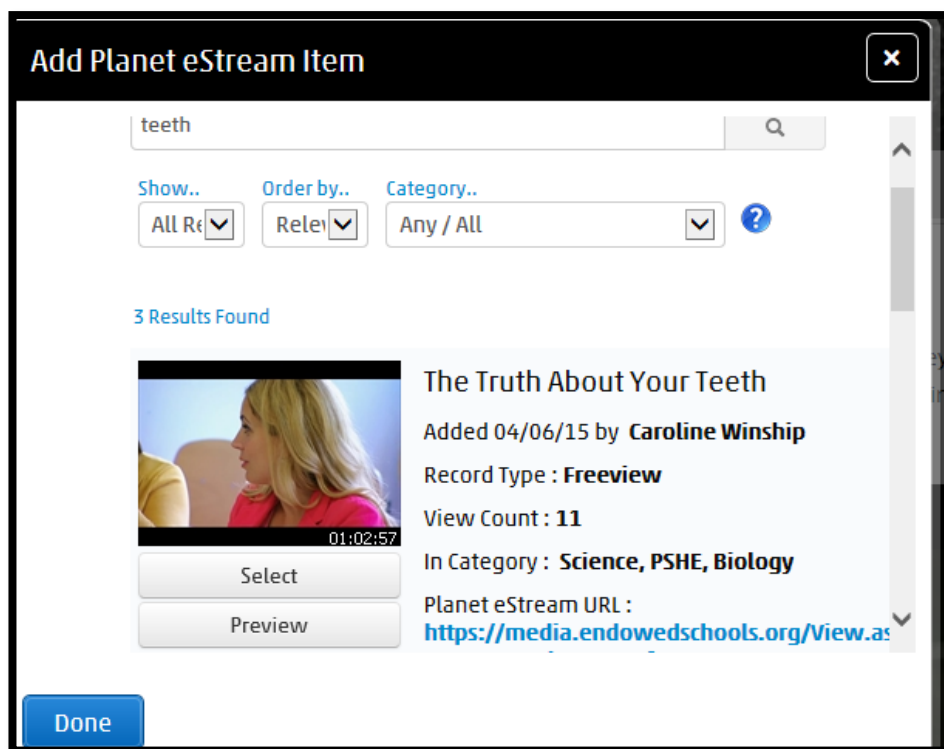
Add Planet eStream Item

×

teeth

Show..
All Re

Order by..
Relev

Category..
Any / All

?

3 Results Found

01:02:57

Select

Preview

The Truth About Your Teeth

Added 04/06/15 by Caroline Winship

Record Type : Freeview

View Count : 11

In Category : Science, PSHE, Biology

Planet eStream URL :
https://media.endowedschools.org/View.as

Done